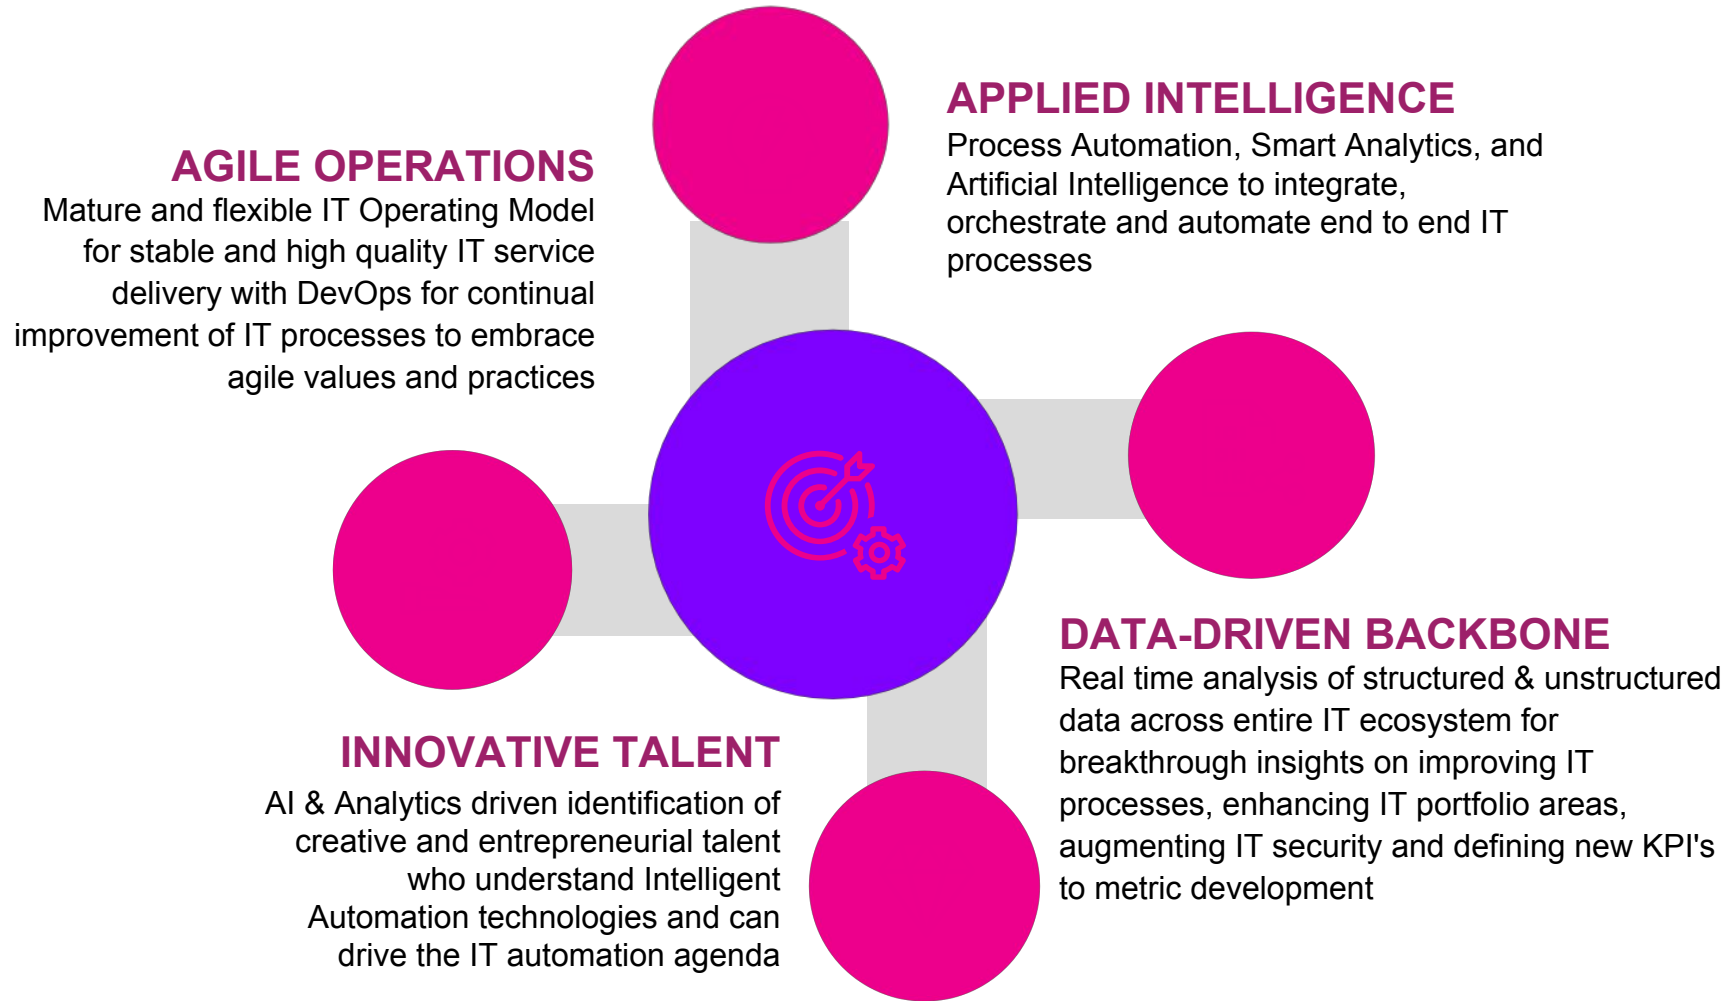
AGILE OPERATIONS
Mature and flexible IT Operating Model for stable and high quality IT service delivery with DevOps for continual improvement of IT processes to embrace agile values and practices

APPLIED INTELLIGENCE
Process Automation, Smart Analytics, and Artificial Intelligence to integrate, orchestrate and automate end to end IT processes

INNOVATIVE TALENT
AI & Analytics driven identification of creative and entrepreneurial talent who understand Intelligent Automation technologies and can drive the IT automation agenda

DATA-DRIVEN BACKBONE
Real time analysis of structured & unstructured data across entire IT ecosystem for breakthrough insights on improving IT processes, enhancing IT portfolio areas, augmenting IT security and defining new KPI's to metric development